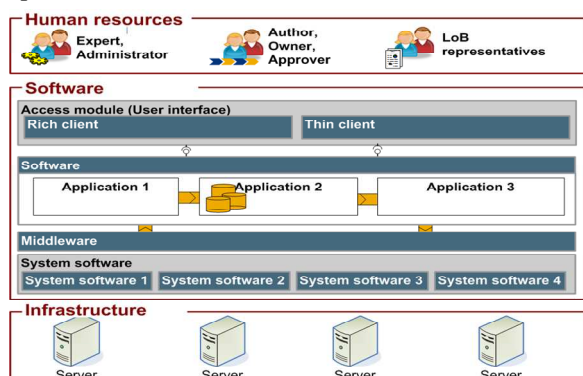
Human resources

Expert, Administrator

Author, Owner, Approver

LoB representatives

Software

Access module (User interface)

Rich client

Thin client

Software

Application 1

Application 2

Application 3

Middleware

System software

System software 1

System software 2

System software 3

System software 4

Infrastructure

Server

Server

Server

Server